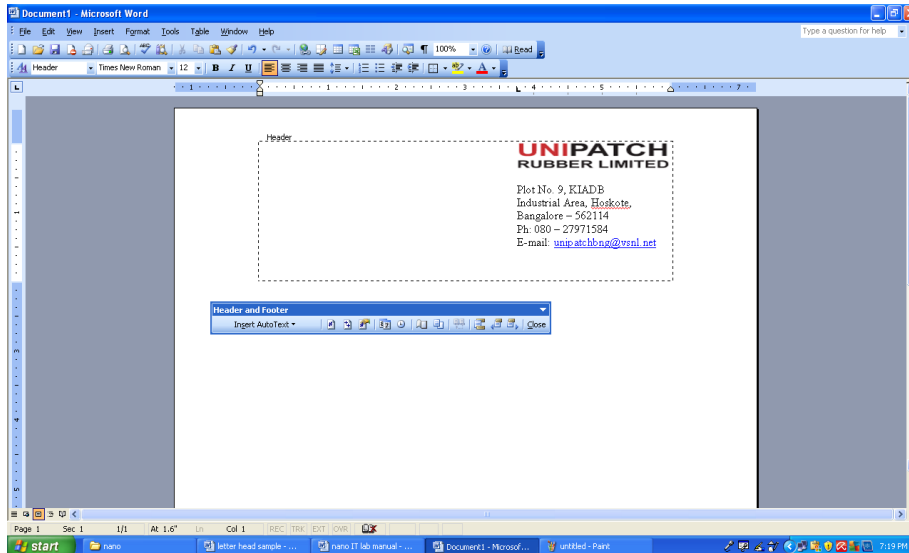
Document1 - Microsoft Word

File Edit View Insert Format Tools Table Window Help

Type a question for help

100% Read

Header Times New Roman 12 B I U

Header

UNIPATCH
RUBBER LIMITED

Plot No. 9, KIADB
Industrial Area, Hoskote,
Bangalore – 562114
Ph: 080 – 27971584
E-mail: unipatchbng@vsnl.net

Header and Footer
Insert AutoText ▾ Close

Page 1 Sec 1 1/1 At 1.6" Ln Col 1 REC TRK EXT OVR

start nano letter head sample - ... nano IT lab manual - ... Document1 - Microsof... untitled - Paint 7:19 PM